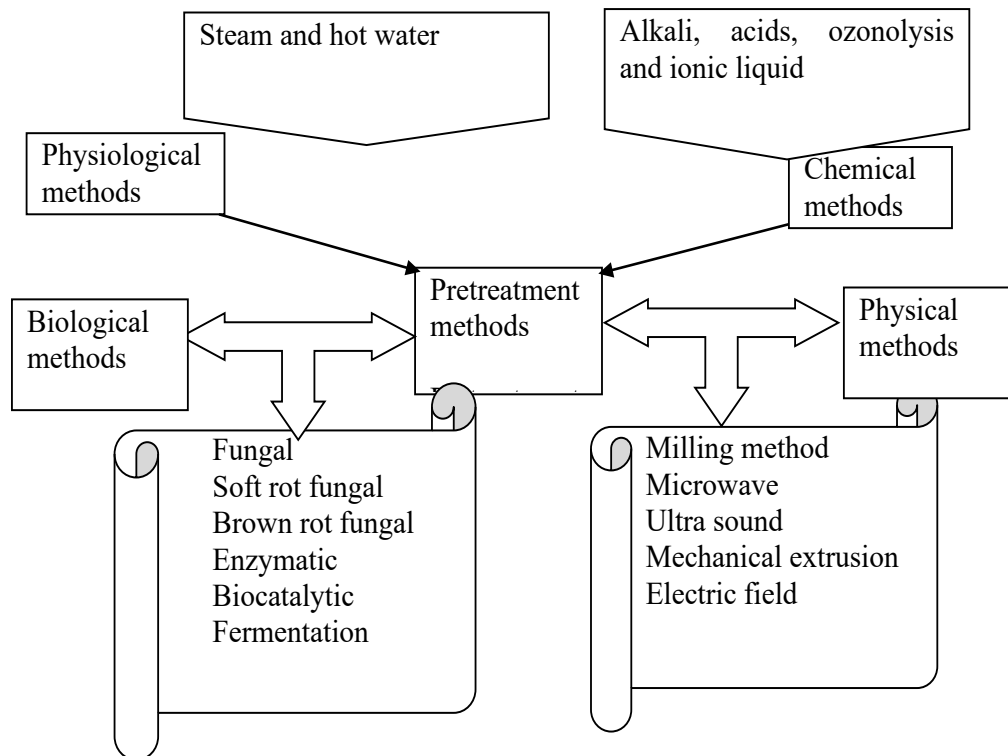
Steam and hot water

Alkali, acids, ozonolysis and ionic liquid

Physiological methods

Chemical methods

Pretreatment methods

Biological methods

Physical methods

Fungal
Soft rot fungal
Brown rot fungal
Enzymatic
Biocatalytic
Fermentation

Milling method
Microwave
Ultra sound
Mechanical extrusion
Electric field